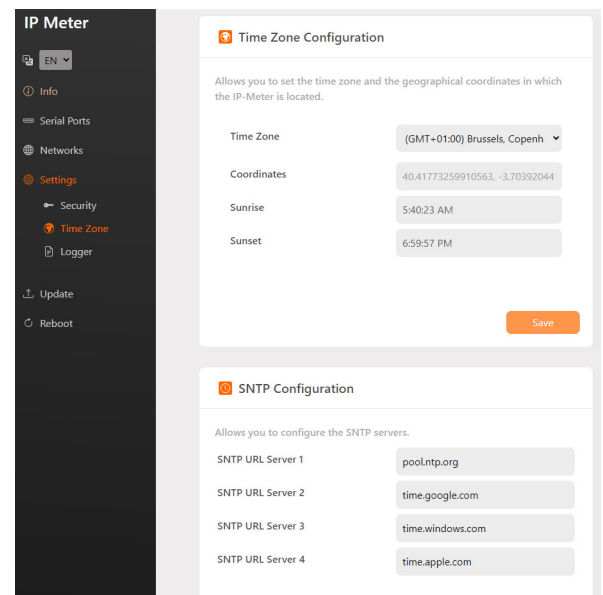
IP Meter

EN

Info

Serial Ports

Networks

Settings

Security

Time Zone

Logger

Update

Reboot

Time Zone Configuration

Allows you to set the time zone and the geographical coordinates in which the IP-Meter is located.

| | |
|---|---|
| Time Zone | (GMT+01:00) Brussels, Copenh |
| Coordinates | 40.41773259910563, -3.70392044 |
| Sunrise | 5:40:23 AM |
| Sunset | 6:59:57 PM |

Save

SNTP Configuration

Allows you to configure the SNTP servers.

| | |
|---|---|
| SNTP URL Server 1 | pool.ntp.org |
| SNTP URL Server 2 | time.google.com |
| SNTP URL Server 3 | time.windows.com |
| SNTP URL Server 4 | time.apple.com |